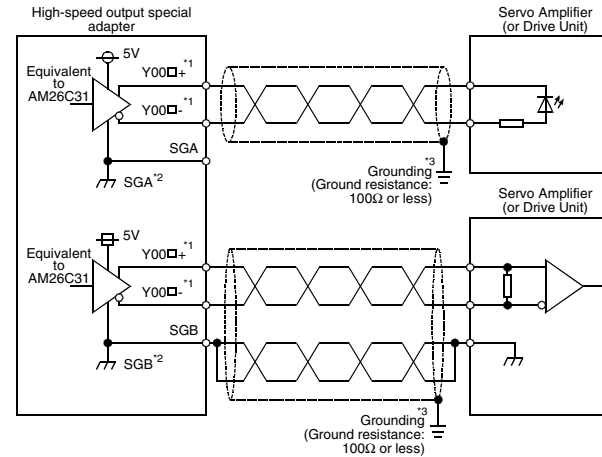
High-speed output special adapter

Servo Amplifier (or Drive Unit)

5V

Equivalent to AM26C31

Y00□+$^{*1}$

Y00□-$^{*1}$

SGA

SGA$^{*2}$

Grounding$^{*3}$ (Ground resistance: 100Ω or less)

Servo Amplifier (or Drive Unit)

5V

Equivalent to AM26C31

Y00□+$^{*1}$

Y00□-$^{*1}$

SGB

SGB$^{*2}$

Grounding$^{*3}$ (Ground resistance: 100Ω or less)